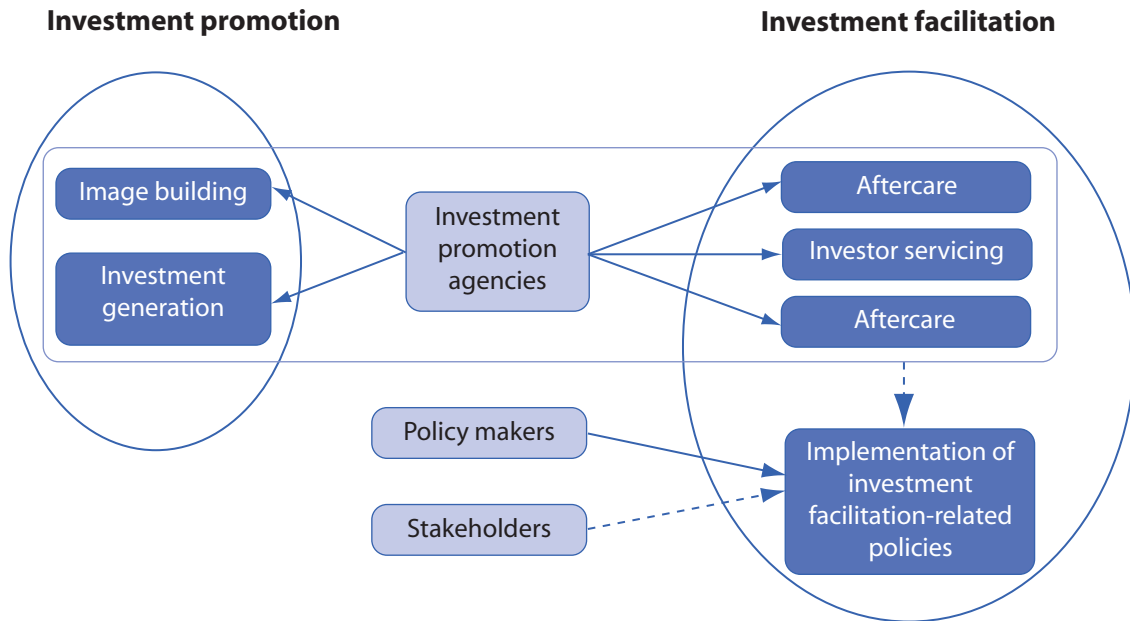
Investment promotion

Investment facilitation

Image building

Investment generation

Investment promotion agencies

Aftercare

Investor servicing

Aftercare

Policy makers

Stakeholders

Implementation of investment facilitation-related policies